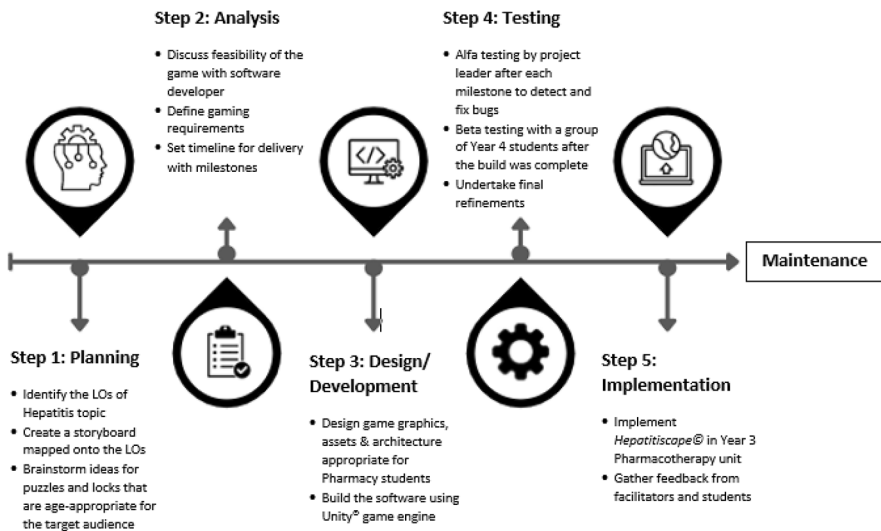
Step 2: Analysis

- Discuss feasibility of the game with software developer
- Define gaming requirements
- Set timeline for delivery with milestones

Step 4: Testing

- Alfa testing by project leader after each milestone to detect and fix bugs
- Beta testing with a group of Year 4 students after the build was complete
- Undertake final refinements

Maintenance

Step 1: Planning

- Identify the LOs of Hepatitis topic
- Create a storyboard mapped onto the LOs
- Brainstorm ideas for puzzles and locks that are age-appropriate for the target audience

Step 3: Design/ Development

- Design game graphics, assets & architecture appropriate for Pharmacy students
- Build the software using Unity® game engine

Step 5: Implementation

- Implement *Hepatitiscape©* in Year 3 Pharmacotherapy unit
- Gather feedback from facilitators and students